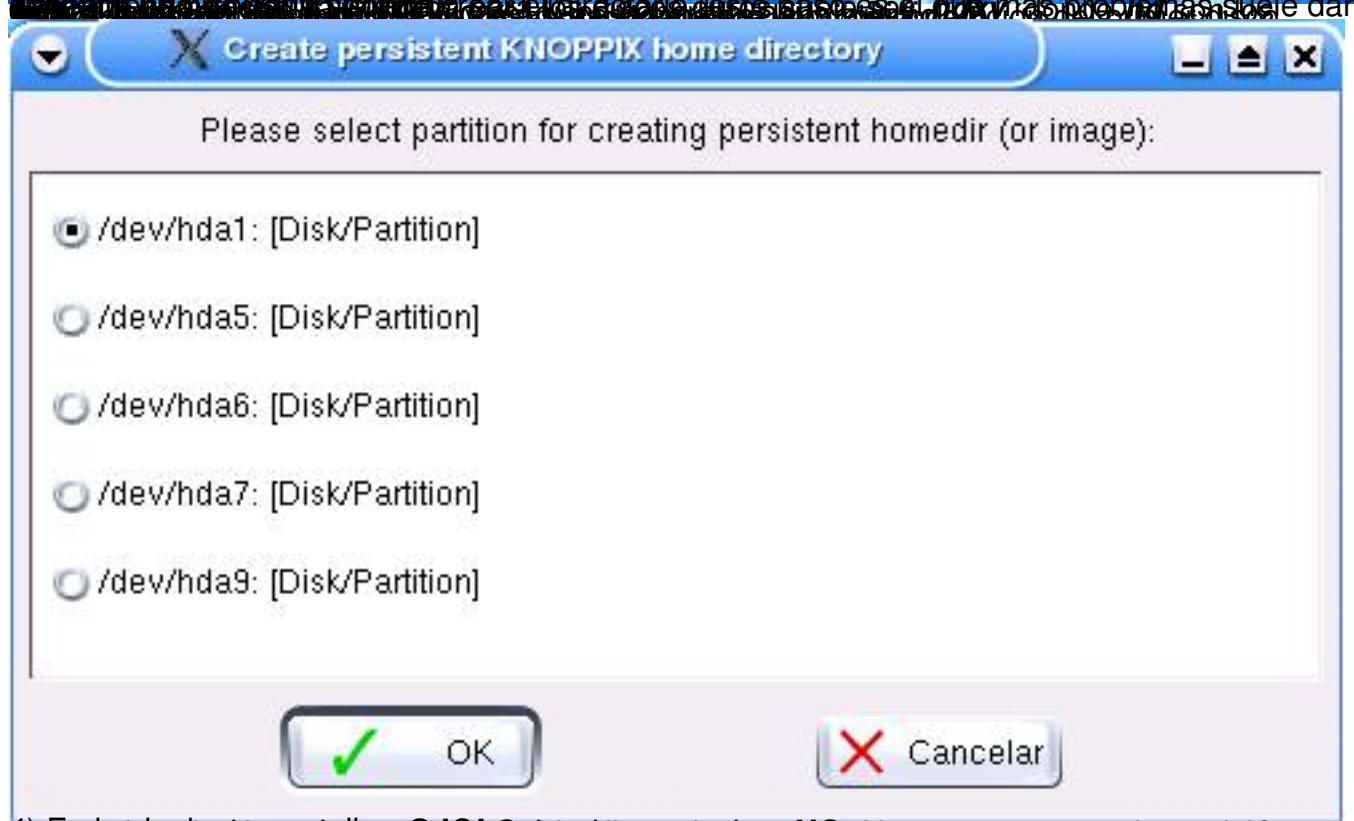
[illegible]

Create persistent KNOPPIX home directory

Please select partition for creating persistent homedir (or image):

/dev/hda1: [Disk/Partition]

/dev/hda5: [Disk/Partition]

/dev/hda6: [Disk/Partition]

/dev/hda7: [Disk/Partition]

/dev/hda9: [Disk/Partition]

OK

Cancelar

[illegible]